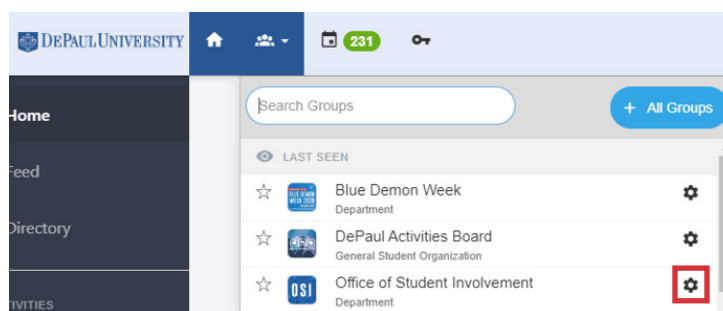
DePaulUniversity

231

Home

Feed

Directory

TIVITIES

Search Groups

+ All Groups

LAST SEEN

☆ BLUE DEMON WEEK 2020 Blue Demon Week
Department

☆ DAB DePaul Activities Board
General Student Organization

☆ OSI Office of Student Involvement
Department